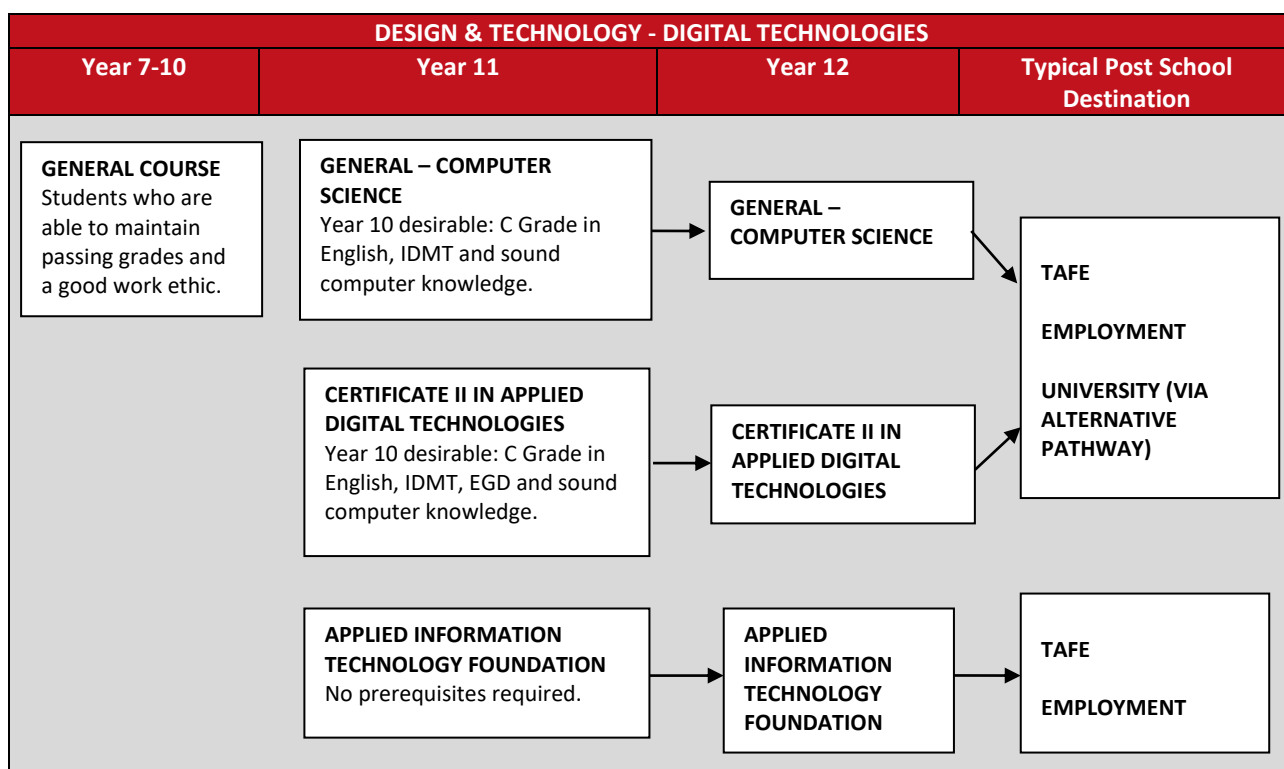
DESIGN & TECHNOLOGY - DIGITAL TECHNOLOGIES

| Year 7-10 | Year 11 | Year 12 | Typical Post School Destination |
|---|---|---|---|

GENERAL COURSE
Students who are able to maintain passing grades and a good work ethic.

GENERAL – COMPUTER SCIENCE
Year 10 desirable: C Grade in English, IDMT and sound computer knowledge.

GENERAL – COMPUTER SCIENCE

CERTIFICATE II IN APPLIED DIGITAL TECHNOLOGIES
Year 10 desirable: C Grade in English, IDMT, EGD and sound computer knowledge.

CERTIFICATE II IN APPLIED DIGITAL TECHNOLOGIES

TAFE

EMPLOYMENT

UNIVERSITY (VIA ALTERNATIVE PATHWAY)

APPLIED INFORMATION TECHNOLOGY FOUNDATION
No prerequisites required.

APPLIED INFORMATION TECHNOLOGY FOUNDATION

TAFE

EMPLOYMENT